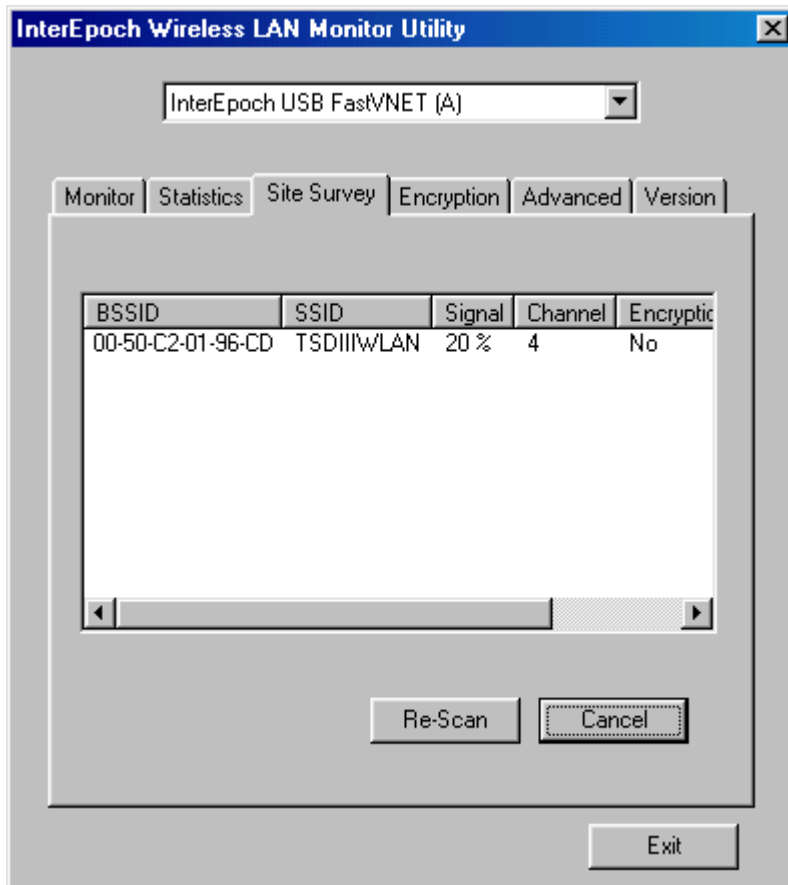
InterEpoch Wireless LAN Monitor Utility

InterEpoch USB FastVNET (A)

Monitor | Statistics | Site Survey | Encryption | Advanced | Version

| BSSID | SSID | Signal | Channel | Encryptic |
|---|---|---|---|---|
| 00-50-C2-01-96-CD | TSDIIIWLAN | 20 % | 4 | No |

Re-Scan

Cancel

Exit